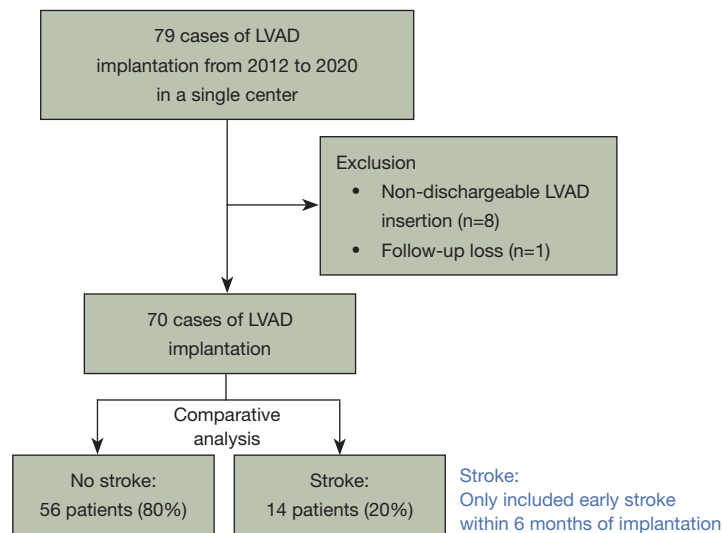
79 cases of LVAD implantation from 2012 to 2020 in a single center

Exclusion
• Non-dischargeable LVAD insertion (n=8)
• Follow-up loss (n=1)

70 cases of LVAD implantation

Comparative analysis

No stroke:
56 patients (80%)

Stroke:
14 patients (20%)

Stroke:
Only included early stroke within 6 months of implantation